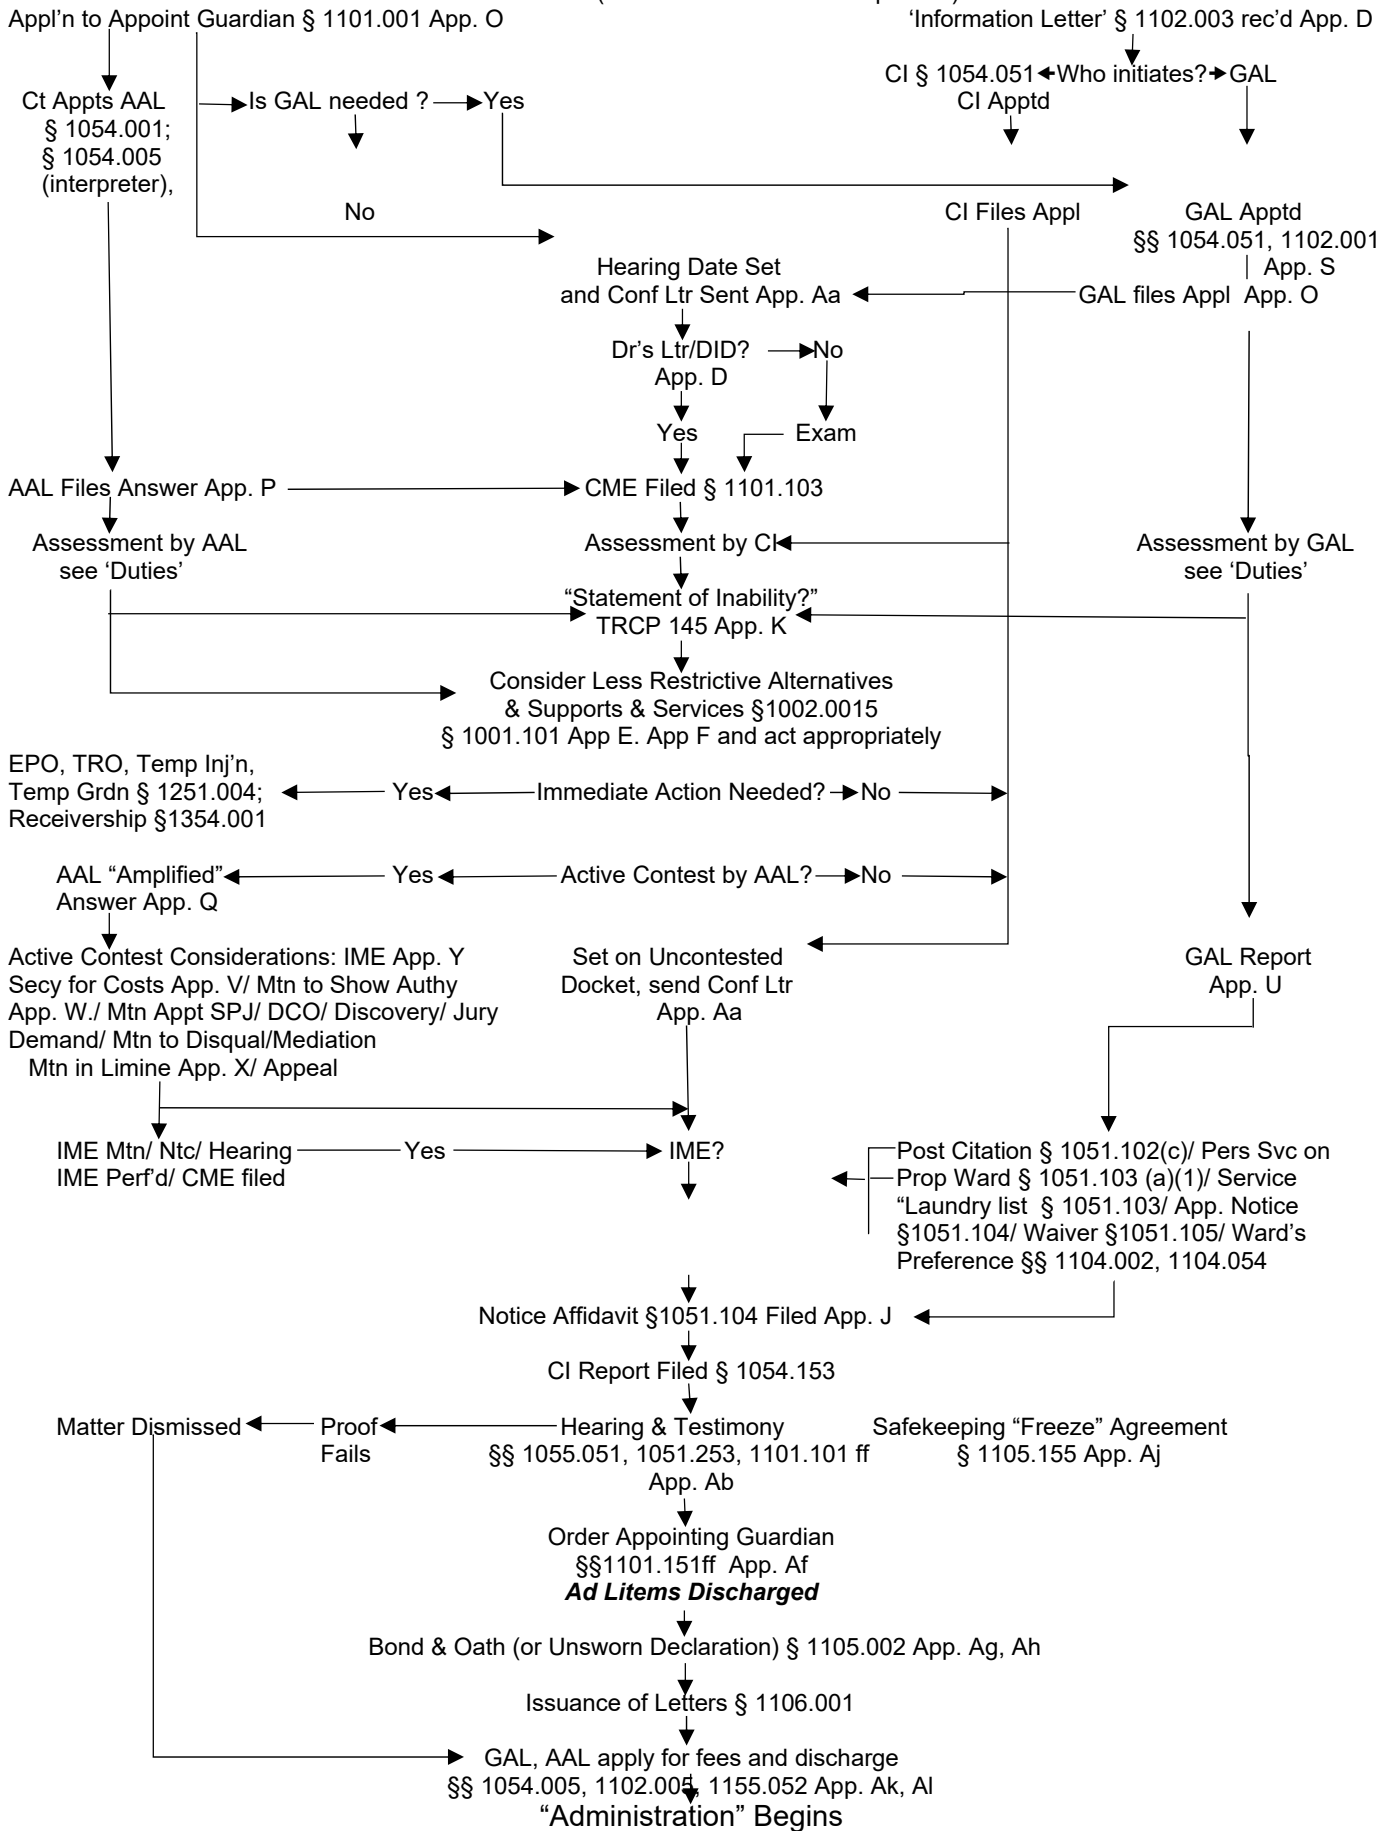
Appl'n to Appoint Guardian § 1101.001 App. O

'Information Letter' § 1102.003 rec'd App. D

CI § 1054.051 Who initiates? GAL

CI Apptd

Ct Appts AAL § 1054.001; § 1054.005 (interpreter),

Is GAL needed ? Yes

No

CI Files Appl

GAL Apptd §§ 1054.051, 1102.001 App. S

Hearing Date Set and Conf Ltr Sent App. Aa

GAL files Appl App. O

Dr's Ltr/DID? App. D

No

Yes

Exam

AAL Files Answer App. P

CME Filed § 1101.103

Assessment by AAL see 'Duties'

Assessment by CI

Assessment by GAL see 'Duties'

"Statement of Inability?" TRCP 145 App. K

Consider Less Restrictive Alternatives & Supports & Services §1002.0015 § 1001.101 App E. App F and act appropriately

EPO, TRO, Temp Inj'n, Temp Grdn § 1251.004; Receivership §1354.001

Yes

Immediate Action Needed? No

AAL "Amplified" Answer App. Q

Yes

Active Contest by AAL? No

Active Contest Considerations: IME App. Y Secy for Costs App. V/ Mtn to Show Authy App. W./ Mtn Appt SPJ/ DCO/ Discovery/ Jury Demand/ Mtn to Disqual/Mediation Mtn in Limine App. X/ Appeal

Set on Uncontested Docket, send Conf Ltr App. Aa

GAL Report App. U

IME Mtn/ Ntc/ Hearing IME Perf'd/ CME filed

Yes

IME?

Post Citation § 1051.102(c)/ Pers Svc on Prop Ward § 1051.103 (a)(1)/ Service "Laundry list § 1051.103/ App. Notice §1051.104/ Waiver §1051.105/ Ward's Preference §§ 1104.002, 1104.054

Notice Affidavit §1051.104 Filed App. J

CI Report Filed § 1054.153

Matter Dismissed

Proof Fails

Hearing & Testimony §§ 1055.051, 1051.253, 1101.101 ff App. Ab

Safekeeping "Freeze" Agreement § 1105.155 App. Aj

Order Appointing Guardian §§1101.151ff App. Af
***Ad Litems Discharged***

Bond & Oath (or Unsworn Declaration) § 1105.002 App. Ag, Ah

Issuance of Letters § 1106.001

GAL, AAL apply for fees and discharge §§ 1054.005, 1102.005, 1155.052 App. Ak, Al

"Administration" Begins